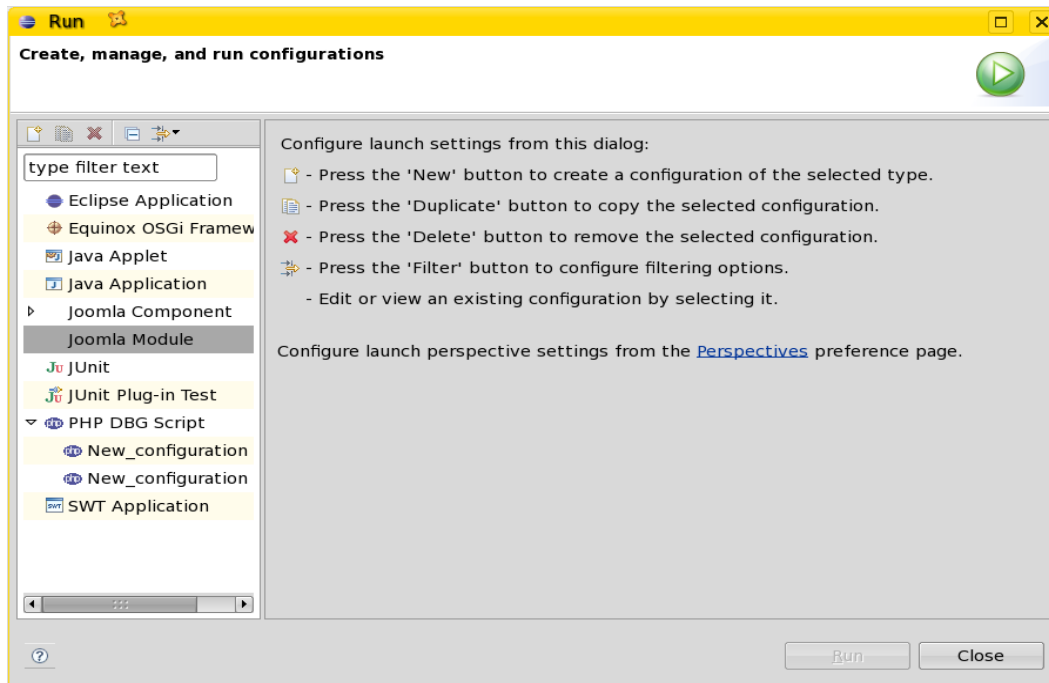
Run

Create, manage, and run configurations

type filter text

Eclipse Application
Equinox OSGi Framew
Java Applet
Java Application
Joomla Component
Joomla Module
JUnit
JUnit Plug-in Test
PHP DBG Script
New_configuration
New_configuration
SWT Application

Configure launch settings from this dialog:

- Press the 'New' button to create a configuration of the selected type.

- Press the 'Duplicate' button to copy the selected configuration.

- Press the 'Delete' button to remove the selected configuration.

- Press the 'Filter' button to configure filtering options.

- Edit or view an existing configuration by selecting it.

Configure launch perspective settings from the Perspectives preference page.

Run
Close